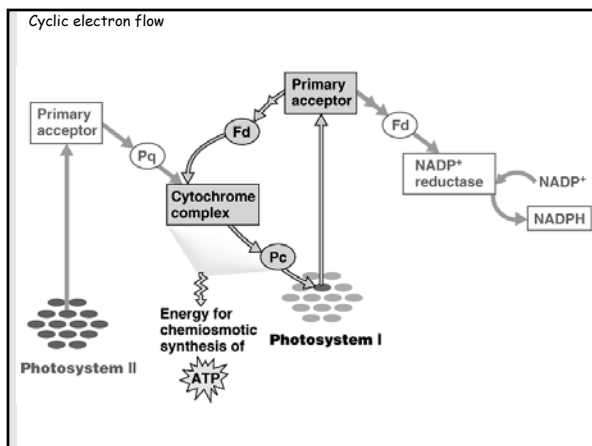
Cyclic electron flow

Primary acceptor

Pq

Fd

Primary acceptor

Fd

NADP$^+$ reductase

NADP$^+$

NADPH

Cytochrome complex

Pc

Energy for chemiosmotic synthesis of

ATP

Photosystem II

Photosystem I